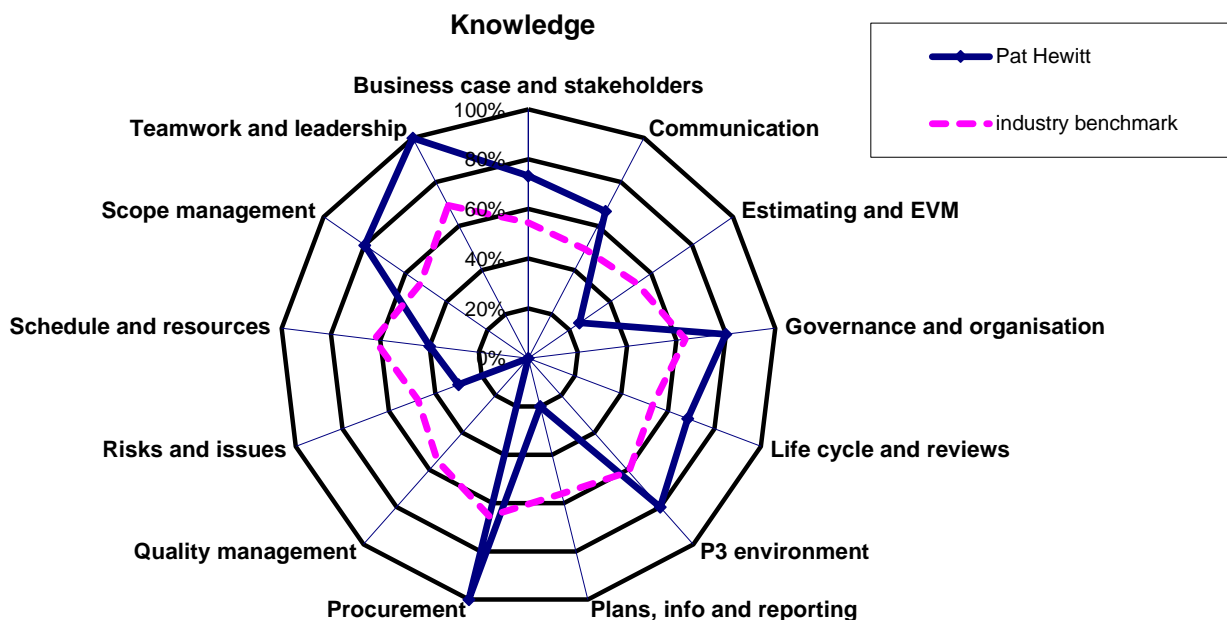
Knowledge

Pat Hewitt

industry benchmark

Business case and stakeholders

100%

80%

60%

40%

20%

0%

Communication

Estimating and EVM

Governance and organisation

Life cycle and reviews

P3 environment

Plans, info and reporting

Procurement

Quality management

Risks and issues

Schedule and resources

Scope management

Teamwork and leadership